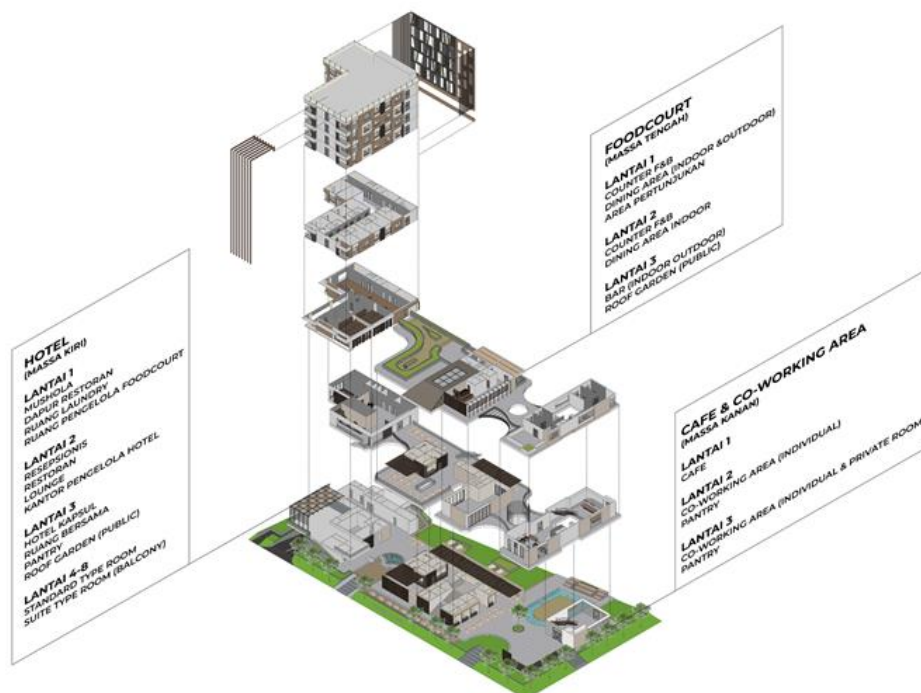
HOTEL
(MASSA KIRI)

LANTAI 1
MUSHOLA
DAPUR RESTORAN
RUANG LAUNDRY
RUANG PENGELOLA FOODCOURT

LANTAI 2
RESEPSIONIS
RESTORAN
LOUNGE
KANTOR PENGELOLA HOTEL

LANTAI 3
HOTEL KAPSUL
RUANG BERSAMA
PANTRY
ROOF GARDEN (PUBLIC)

LANTAI 4-8
STANDARD TYPE ROOM
SUITE TYPE ROOM (BALCONY)

FOODCOURT
(MASSA TENGAH)

LANTAI 1
COUNTER F&B
DINING AREA (INDOOR &OUTDOOR)
AREA PERTUNJUKAN

LANTAI 2
COUNTER F&B
DINING AREA INDOOR

LANTAI 3
BAR (INDOOR OUTDOOR)
ROOF GARDEN (PUBLIC)

CAFE & CO-WORKING AREA
(MASSA KANAN)

LANTAI 1
CAFE

LANTAI 2
CO-WORKING AREA (INDIVIDUAL)
PANTRY

LANTAI 3
CO-WORKING AREA (INDIVIDUAL & PRIVATE ROOM)
PANTRY